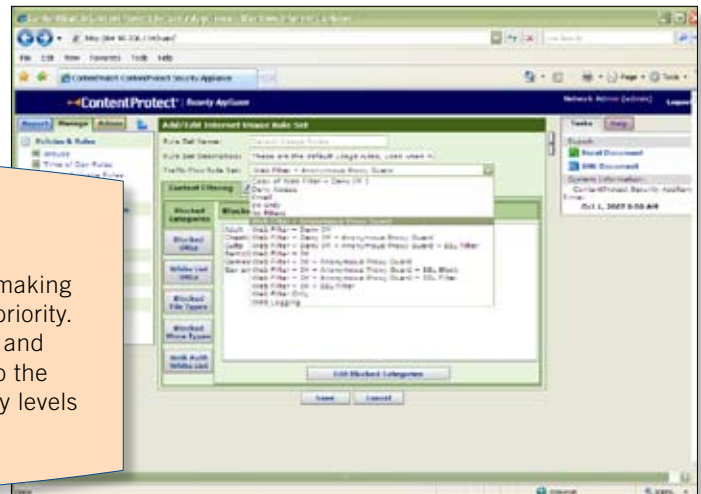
File Edit View Favorites Tools Help

ContentProtect ContentProtect Security Appliance

ContentProtect | Security Appliance

Network Admin (admin) Logout

Reports Manage Admin

Policies & Rules

Time of Day Rules

Add/Edit Internet Usage Rule Set

Rule Set Name: Default Usage Rules

Rule Set Description: These are the default usage rules. Used when n

Traffic Flow Rule Set: Web Filter + Anonymous Proxy Guard

Content Filtering

Blocked Categories

Blocked URLs

White List URLs

Blocked File Types

Blocked Mime Types

Web Auth White List

Copy of Web Filter + Deny IM 2
Deny Access
Email
IM Only
No Filters
Web Filter + Anonymous Proxy Guard
Web Filter + Deny IM
Web Filter + Deny IM + Anonymous Proxy Guard
Web Filter + Deny IM + Anonymous Proxy Guard + SSL Filter
Web Filter + IM
Web Filter + IM + Anonymous Proxy Guard
Web Filter + IM + Anonymous Proxy Guard + SSL Block
Web Filter + IM + Anonymous Proxy Guard + SSL Filter
Web Filter + IM + SSL Filter
Web Filter Only
Web Logging

Adult
Chatti
Dating
Gambl
Games
Sex ed

Edit Blocked Categories

Save Cancel

Tasks Help

Export
Excel Document
XML Document

System Information
ContentProtect Security Appliance
Time:
Oct 1, 2007 6:56 AM

making
priority.
and
o the
y levels

Internet